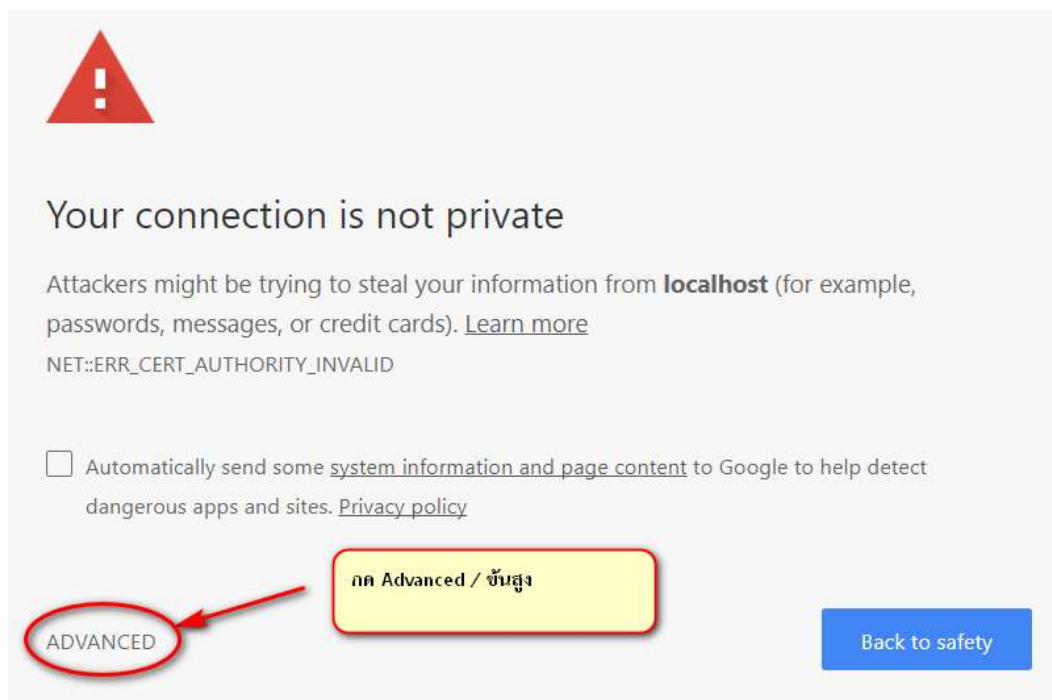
Your connection is not private

Attackers might be trying to steal your information from **localhost** (for example, passwords, messages, or credit cards). Learn more

NET::ERR_CERT_AUTHORITY_INVALID

Automatically send some system information and page content to Google to help detect dangerous apps and sites. Privacy policy

กด Advanced / ขั้นสูง

ADVANCED

Back to safety